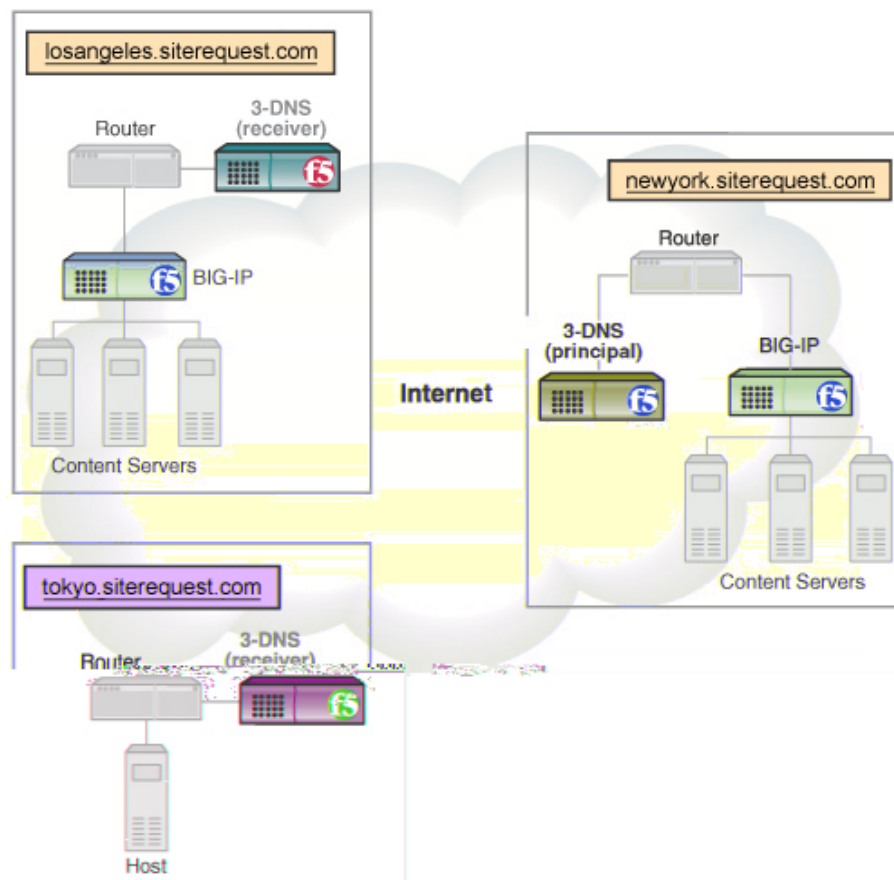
losangeles.siterequest.com

3-DNS
(receiver)

Router

f5

BIG-IP

f5

Content Servers

newyork.siterequest.com

Router

3-DNS
(principal)

BIG-IP

Internet

f5

f5

Content Servers

tokyo.siterequest.com

3-DNS
(receiver)

Router

f5

Host